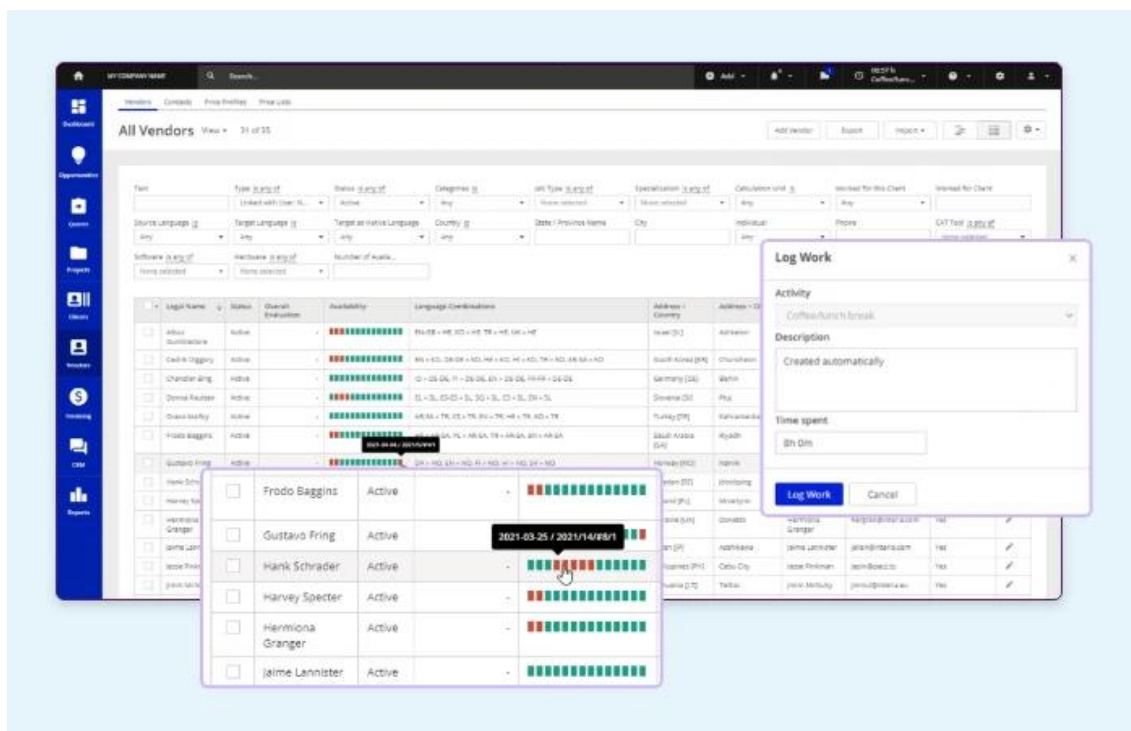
MY COMPANY NAME
Search...
Add
Dashboard
Opportunities
Quotes
Projects
Clients
Vendors
Invoicing
CRM
Reports

Vendors Contacts Price Profiles Price Lists

All Vendors View 31 of 55

Add Vendor Export Import

Text
Type is any of
Status is any of
Categories is
Unit Type is any of
Specialization is any of
Calculation Unit is
Worked for this Client
Worked for Client
Source Language is
Target Language is
Target as Native Language
Country is
State / Province Name
City
Individual
Phone
CAT Tool is any of
Software is any of
Hardware is any of
Number of Availa...

Legal Name
Status
Overall Evaluation
Availability
Language Combinations
Address - Country
Address - City

Log Work
Activity
Coffee/lunch break
Description
Created automatically
Time spent
0h 0m
Log Work
Cancel

| | | | | |
|---|---|---|---|---|
| | Frodo Baggins | Active | - | |
| | Gustavo Fring | Active | | |
| | Hank Schrader | Active | - | |
| | Harvey Specter | Active | - | |
| | Hermiona Granger | Active | - | |
| | Jaime Lannister | Active | - | |

2021-03-25 / 2021/14/#8/1